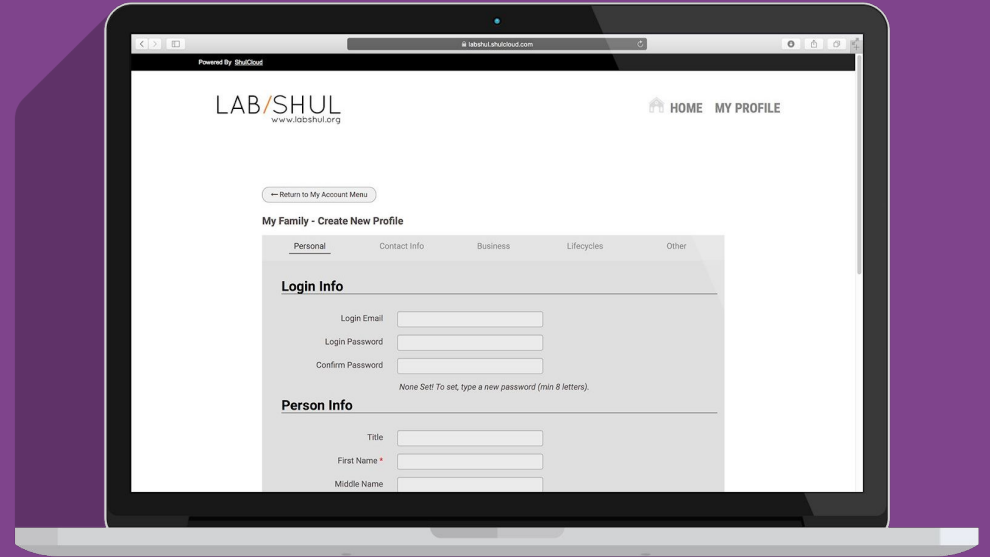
labshul.shulcloud.com

Powered By ShulCloud

LAB/SHUL
www.labshul.org

HOME MY PROFILE

← Return to My Account Menu

My Family - Create New Profile

Personal Contact Info Business Lifecycles Other

Login Info

Login Email

Login Password

Confirm Password

None Set! To set, type a new password (min 8 letters).

Person Info

Title

First Name *

Middle Name